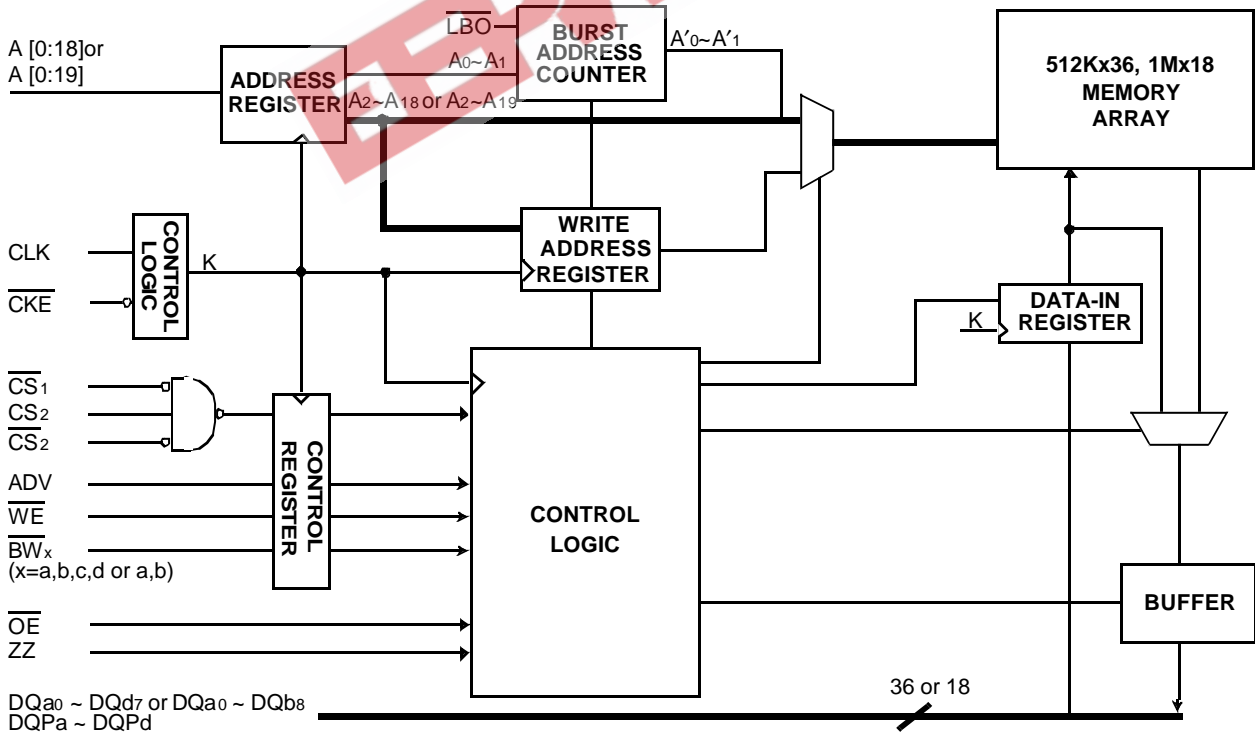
A [0:18]or
A [0:19]

ADDRESS REGISTER

$\overline{LBO}$

$A_0$~$A_1$

BURST ADDRESS COUNTER

$A'_0$~$A'_1$

$A_2$~$A_{18}$ or $A_2$~$A_{19}$

512Kx36, 1Mx18 MEMORY ARRAY

CLK

$\overline{CKE}$

CONTROL LOGIC

K

WRITE ADDRESS REGISTER

DATA-IN REGISTER

K

$\overline{CS_1}$
$CS_2$
$\overline{CS_2}$

CONTROL REGISTER

ADV
$\overline{WE}$
$\overline{BW_x}$
(x=a,b,c,d or a,b)

CONTROL LOGIC

BUFFER

$\overline{OE}$
ZZ

36 or 18

$DQa_0$ ~ $DQd_7$ or $DQa_0$ ~ $DQb_8$
DQPa ~ DQPd